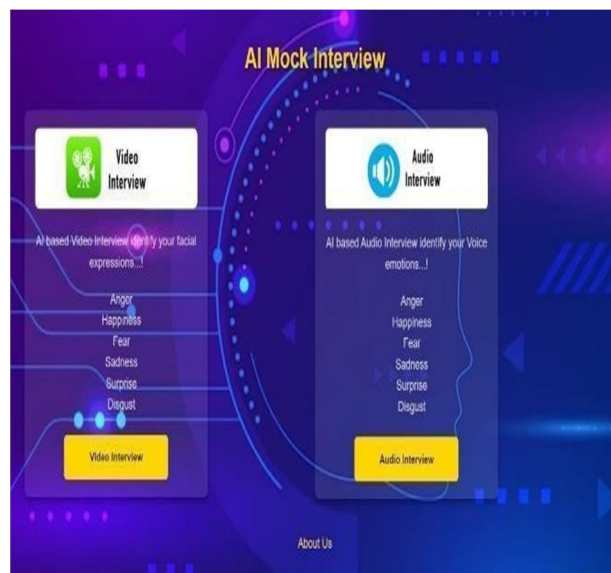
AI Mock Interview

Video Interview

AI based Video Interview identify your facial expressions...!

Anger
Happiness
Fear
Sadness
Surprise
Disgust

Video Interview

Audio Interview

AI based Audio Interview identify your Voice emotions...!

Anger
Happiness
Fear
Sadness
Surprise
Disgust

Audio Interview

About Us